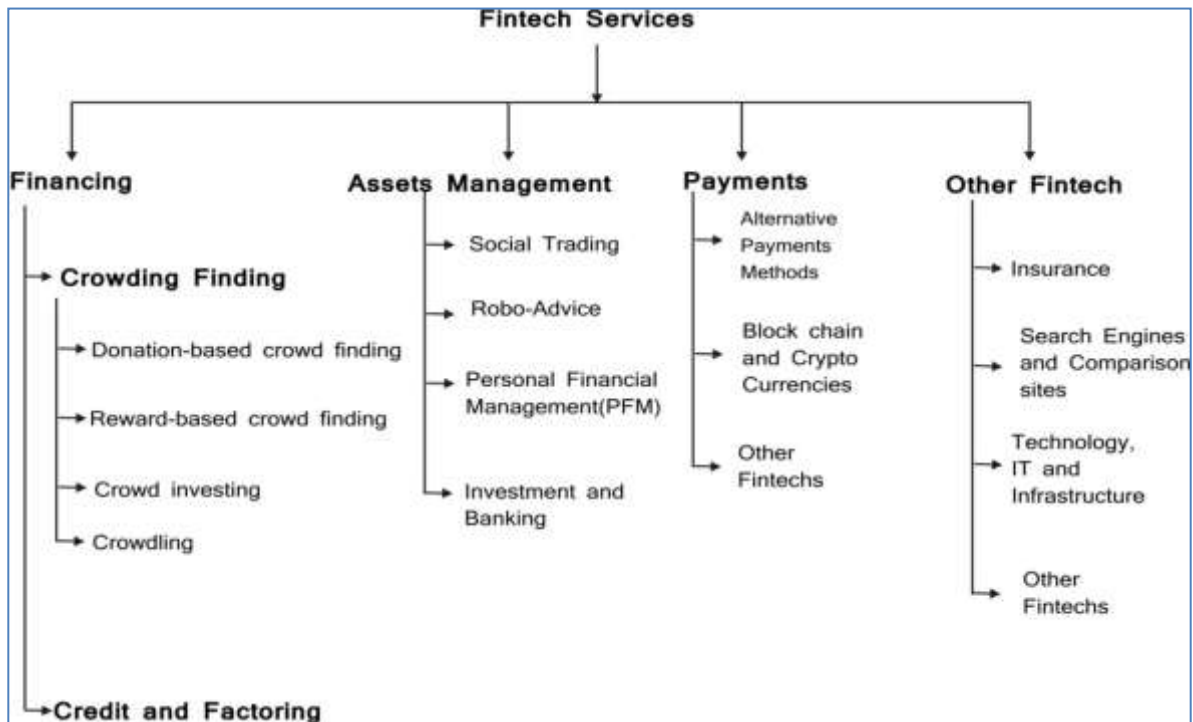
Fintech Services

Financing

Crowding Finding

Donation-based crowd finding

Reward-based crowd finding

Crowd investing

Crowdling

Credit and Factoring

Assets Management

Social Trading

Robo-Advice

Personal Financial Management(PFM)

Investment and Banking

Payments

Alternative Payments Methods

Block chain and Crypto Currencies

Other Fintechs

Other Fintech

Insurance

Search Engines and Comparison sites

Technology, IT and Infrastructure

Other Fintechs